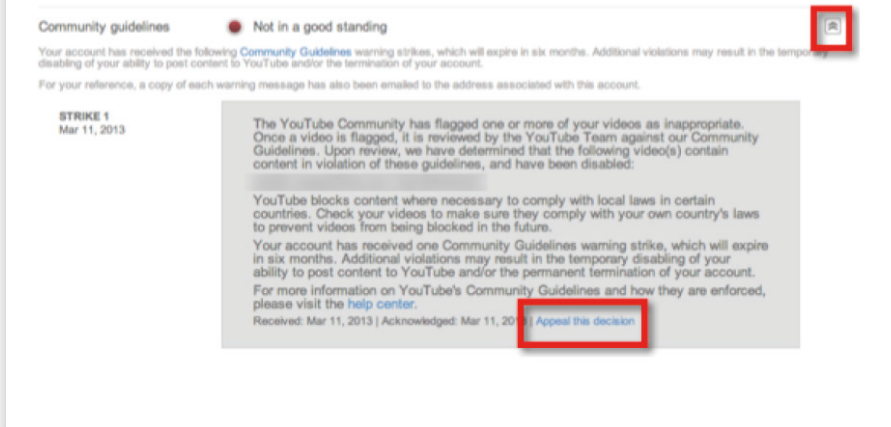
Community guidelines Not in a good standing

Your account has received the following Community Guidelines warning strikes, which will expire in six months. Additional violations may result in the tempora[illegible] disabling of your ability to post content to YouTube and/or the termination of your account.

For your reference, a copy of each warning message has also been emailed to the address associated with this account.

STRIKE 1
Mar 11, 2013

The YouTube Community has flagged one or more of your videos as inappropriate. Once a video is flagged, it is reviewed by the YouTube Team against our Community Guidelines. Upon review, we have determined that the following video(s) contain content in violation of these guidelines, and have been disabled:

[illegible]

YouTube blocks content where necessary to comply with local laws in certain countries. Check your videos to make sure they comply with your own country's laws to prevent videos from being blocked in the future.

Your account has received one Community Guidelines warning strike, which will expire in six months. Additional violations may result in the temporary disabling of your ability to post content to YouTube and/or the permanent termination of your account.

For more information on YouTube's Community Guidelines and how they are enforced, please visit the help center.

Received: Mar 11, 2013 | Acknowledged: Mar 11, 20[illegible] | Appeal this decision